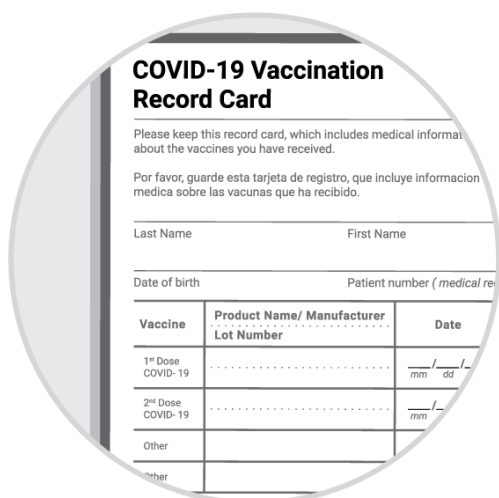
COVID-19 Vaccination Record Card

Please keep this record card, which includes medical informat about the vaccines you have received.

Por favor, guarde esta tarjeta de registro, que incluye informacion medica sobre las vacunas que ha recibido.

Last Name First Name

Date of birth Patient number ( medical re

| Vaccine | Product Name/ Manufacturer Lot Number | Date |
|---|---|---|
| 1st Dose COVID- 19 | | \_\_/\_\_/\_ mm dd |
| 2nd Dose COVID- 19 | | \_\_/\_ mm |
| Other | | |
| Other | | |